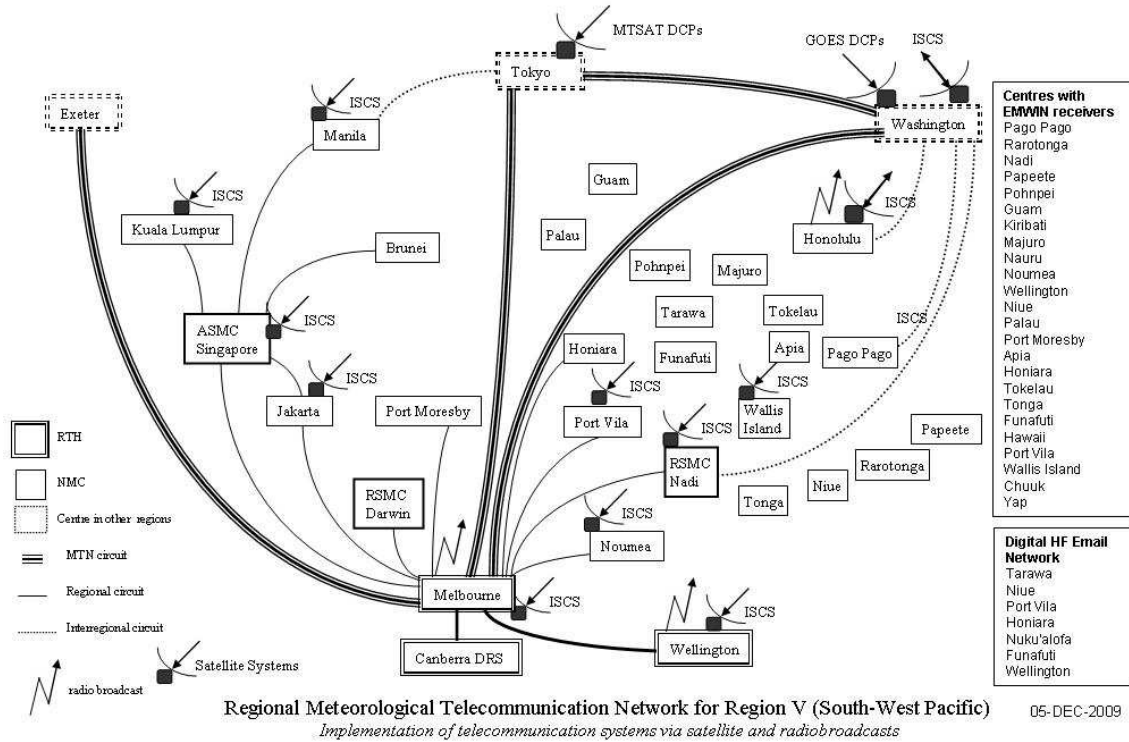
MTSAT DCPs

Tokyo

GOES DCPs

ISCS

Washington

Exeter

ISCS

Manila

ISCS

Kuala Lumpur

Brunei

Guam

Palau

ISCS

Honolulu

Pohnpei

Majuro

ASMC Singapore

ISCS

Tarawa

Tokelau

ISCS

Pago Pago

Honiara

Funafuti

Apia

ISCS

Jakarta

Port Moresby

ISCS

ISCS

Port Vila

Wallis Island

ISCS

RSMC Nadi

Papeete

Rarotonga

Niue

Tonga

RSMC Darwin

ISCS

Noumea

Melbourne

ISCS

ISCS

Wellington

Canberra DRS

RTH

NMC

Centre in other regions

MTN circuit

Regional circuit

Interregional circuit

Satellite Systems

radio broadcast

Centres with EMWIN receivers
Pago Pago
Rarotonga
Nadi
Papeete
Pohnpei
Guam
Kiribati
Majuro
Nauru
Noumea
Wellington
Niue
Palau
Port Moresby
Apia
Honiara
Tokelau
Tonga
Funafuti
Hawaii
Port Vila
Wallis Island
Chuuk
Yap

Digital HF Email Network
Tarawa
Niue
Port Vila
Honiara
Nuku'alofa
Funafuti
Wellington

Regional Meteorological Telecommunication Network for Region V (South-West Pacific)

05-DEC-2009

Implementation of telecommunication systems via satellite and radiobroadcasts